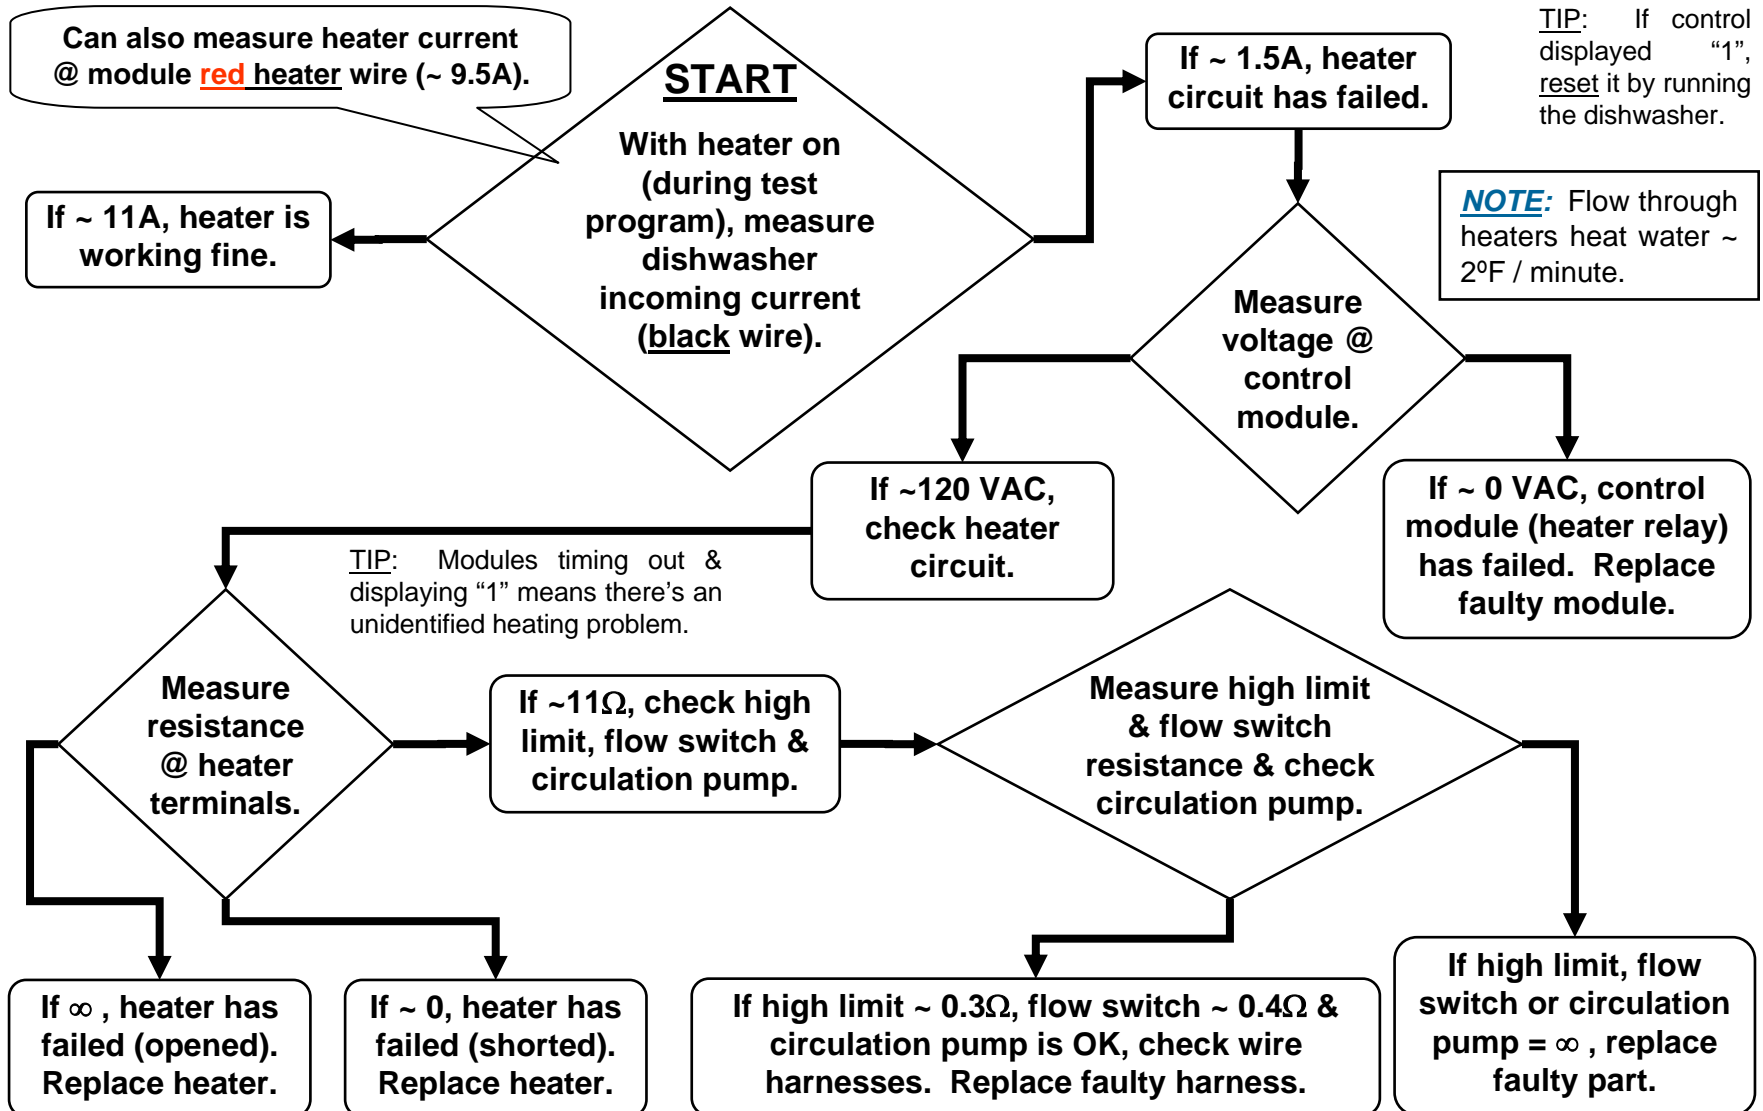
Can also measure heater current @ module red heater wire (~ 9.5A).

START

With heater on (during test program), measure dishwasher incoming current (black wire).

If ~ 11A, heater is working fine.

If ~ 1.5A, heater circuit has failed.

TIP: If control displayed "1", reset it by running the dishwasher.

NOTE: Flow through heaters heat water ~ 2ºF / minute.

Measure voltage @ control module.

If ~120 VAC, check heater circuit.

If ~ 0 VAC, control module (heater relay) has failed. Replace faulty module.

TIP: Modules timing out & displaying "1" means there's an unidentified heating problem.

Measure resistance @ heater terminals.

If ~11$\Omega$, check high limit, flow switch & circulation pump.

Measure high limit & flow switch resistance & check circulation pump.

If $\infty$ , heater has failed (opened). Replace heater.

If ~ 0, heater has failed (shorted). Replace heater.

If high limit ~ 0.3$\Omega$, flow switch ~ 0.4$\Omega$ & circulation pump is OK, check wire harnesses. Replace faulty harness.

If high limit, flow switch or circulation pump = $\infty$ , replace faulty part.